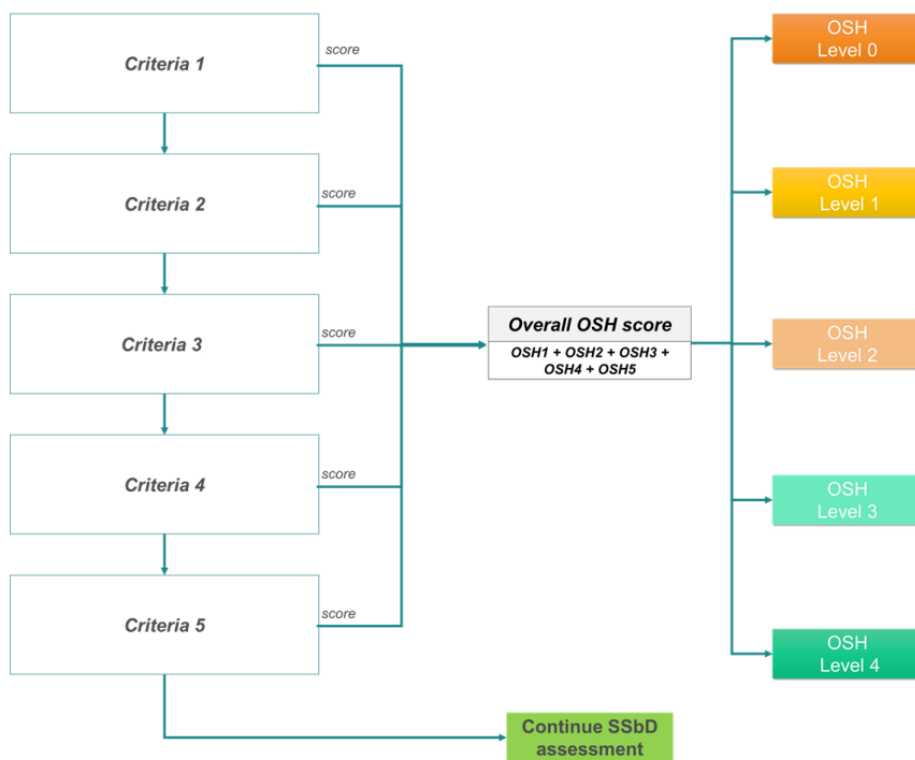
Criteria 1

score

Criteria 2

score

Criteria 3

score

Criteria 4

score

Criteria 5

score

Overall OSH score

OSH1 + OSH2 + OSH3 + OSH4 + OSH5

OSH Level 0

OSH Level 1

OSH Level 2

OSH Level 3

OSH Level 4

Continue SSbD assessment